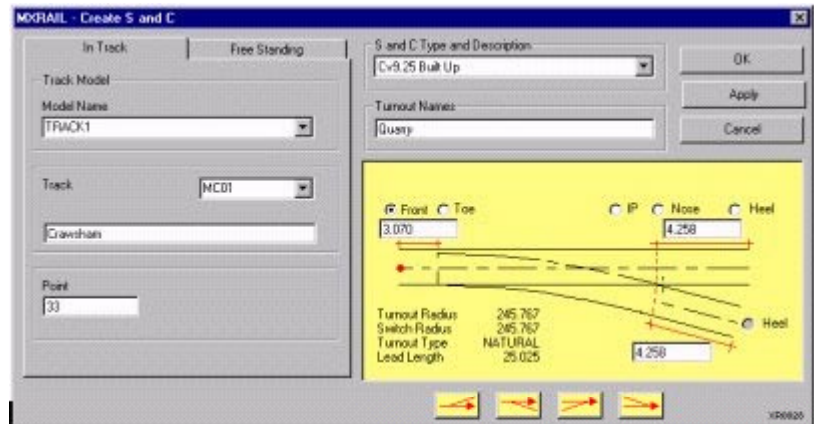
MXRAIL - Create S and C

In Track
Free Standing

Track Model
Model Name
TRACK1

Track
MC01
Crawsham

Point
33

S and C Type and Description
Cv9.25 Built Up

Turnout Names
Quarry

OK
Apply
Cancel

Front
Toe
IP
Nose
Heel
3.070
4.258

Turnout Radius 245.767
Switch Radius 245.767
Turnout Type NATURAL
Lead Length 25.025

Heel
4.258

XR0026